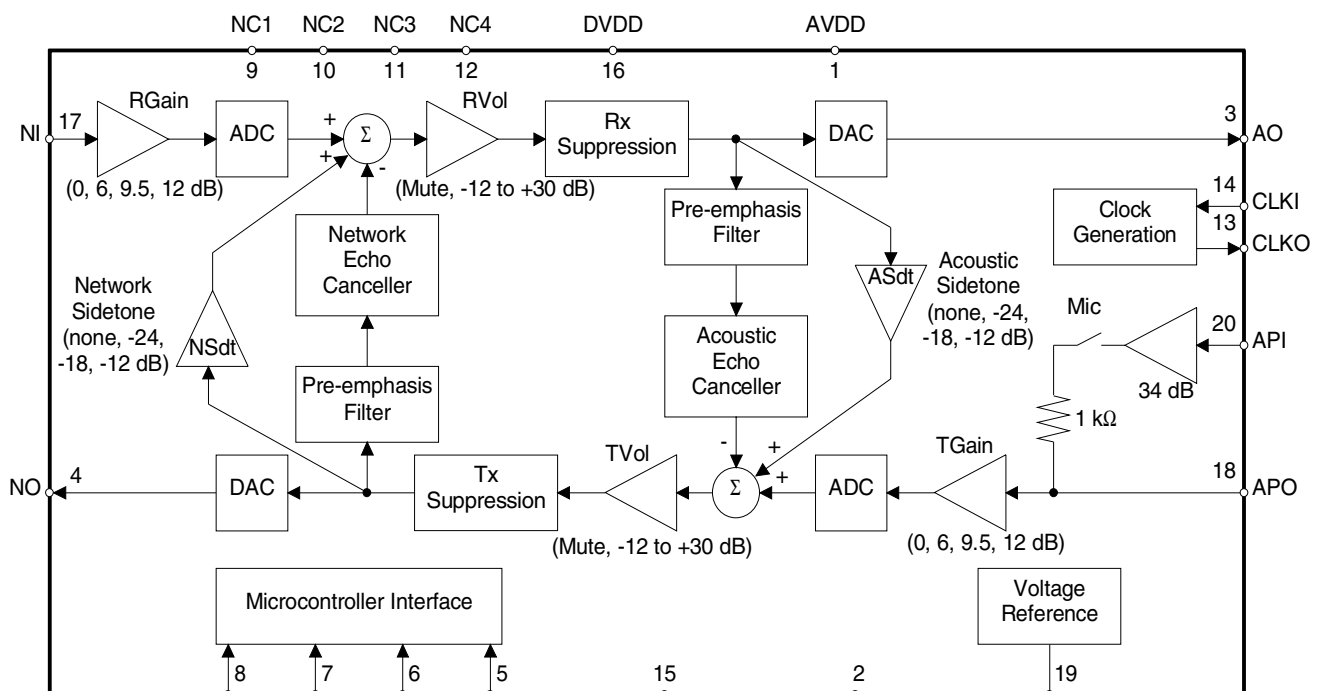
NC1 NC2 NC3 NC4 DVDD AVDD

9 10 11 12 16 1

RGain

NI 17

ADC

+ +

Σ

-

RVol

Rx Suppression

DAC

3 AO

(0, 6, 9.5, 12 dB)

(Mute, -12 to +30 dB)

14 CLKI

Clock Generation

13 CLKO

Pre-emphasis Filter

Network Echo Canceller

ASdt

Acoustic Sidetone (none, -24, -18, -12 dB)

Network Sidetone (none, -24, -18, -12 dB)

Mic

20 API

NSdt

Acoustic Echo Canceller

34 dB

Pre-emphasis Filter

1 kΩ

TVol

- +

TGain

NO 4

DAC

Tx Suppression

Σ

+

ADC

18 APO

(Mute, -12 to +30 dB)

(0, 6, 9.5, 12 dB)

Microcontroller Interface

Voltage Reference

8 7 6 5 15 2 19